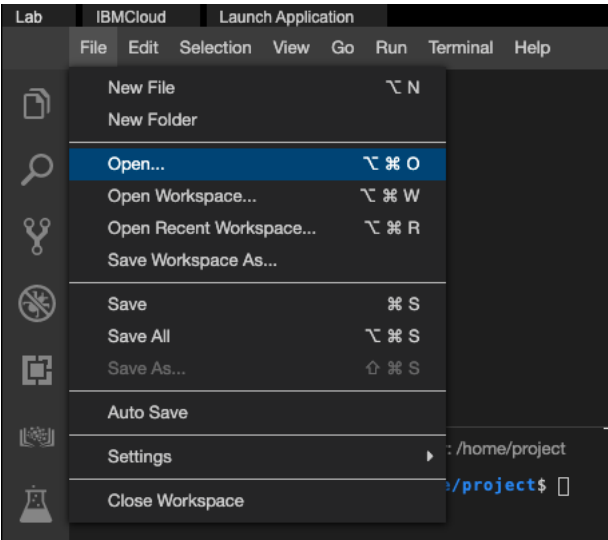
Lab IBMCloud Launch Application

File Edit Selection View Go Run Terminal Help

New File ⌥ N
New Folder

Open... ⌥ ⌘ O
Open Workspace... ⌥ ⌘ W
Open Recent Workspace... ⌥ ⌘ R
Save Workspace As...

Save ⌘ S
Save All ⌥ ⌘ S
Save As... ⇧ ⌘ S

Auto Save

Settings

Close Workspace

: /home/project
e/project$